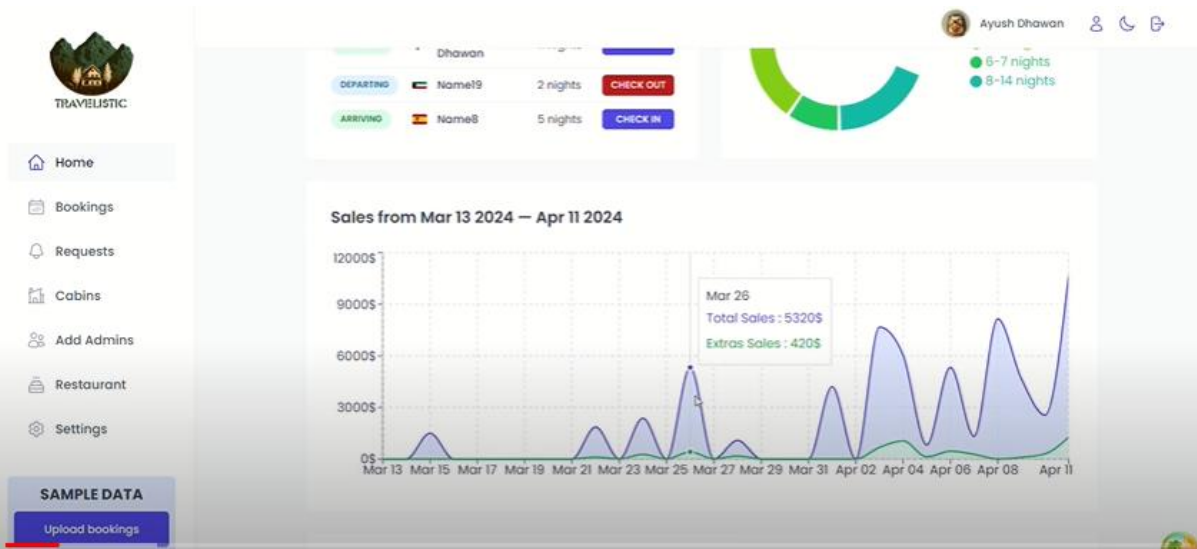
TRAVELLISTIC

Home

Bookings

Requests

Cabins

Add Admins

Restaurant

Settings

SAMPLE DATA

Upload bookings

Ayush Dhawan

Dhawan

DEPARTING Name19 2 nights CHECK OUT

ARRIVING Name8 5 nights CHECK IN

6-7 nights
8-14 nights

Sales from Mar 13 2024 — Apr 11 2024

12000$
9000$
6000$
3000$
0$

Mar 13 Mar 15 Mar 17 Mar 19 Mar 21 Mar 23 Mar 25 Mar 27 Mar 29 Mar 31 Apr 02 Apr 04 Apr 06 Apr 08 Apr 11

Mar 26
Total Sales : 5320$
Extras Sales : 420$